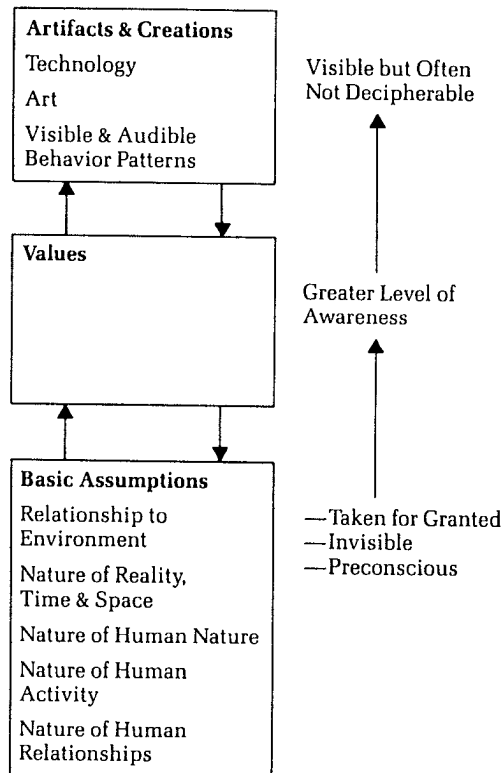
Artifacts & Creations
Technology
Art
Visible & Audible Behavior Patterns

Visible but Often Not Decipherable

Values

Greater Level of Awareness

Basic Assumptions
Relationship to Environment
Nature of Reality, Time & Space
Nature of Human Nature
Nature of Human Activity
Nature of Human Relationships

—Taken for Granted
—Invisible
—Preconscious